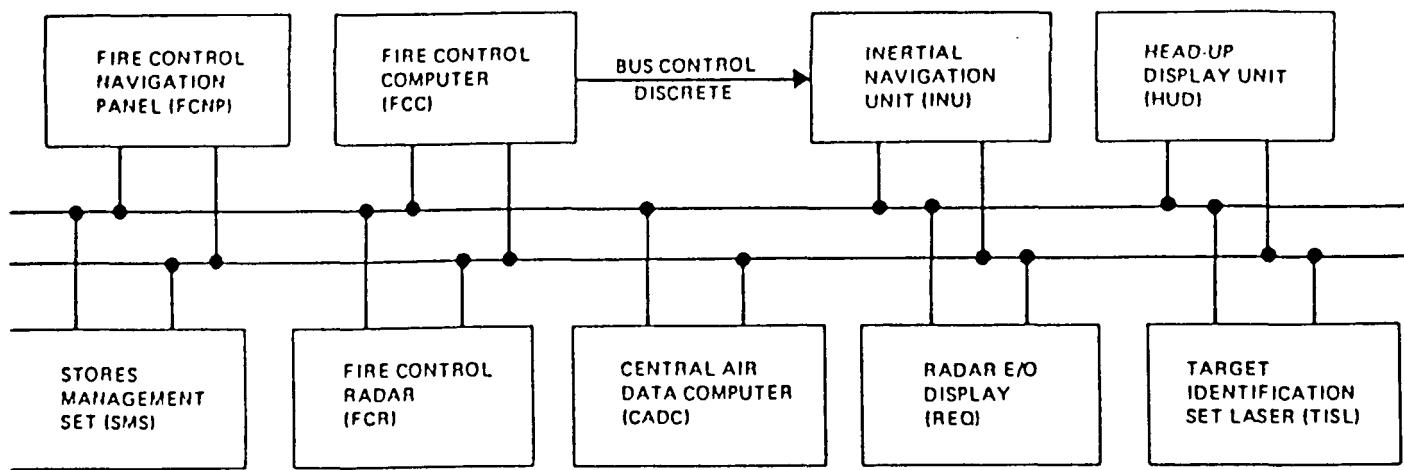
FIRE CONTROL NAVIGATION PANEL (FCNP)

FIRE CONTROL COMPUTER (FCC)

BUS CONTROL DISCRETE

INERTIAL NAVIGATION UNIT (INU)

HEAD-UP DISPLAY UNIT (HUD)

STORES MANAGEMENT SET (SMS)

FIRE CONTROL RADAR (FCR)

CENTRAL AIR DATA COMPUTER (CADC)

RADAR E/O DISPLAY (REO)

TARGET IDENTIFICATION SET LASER (TISL)